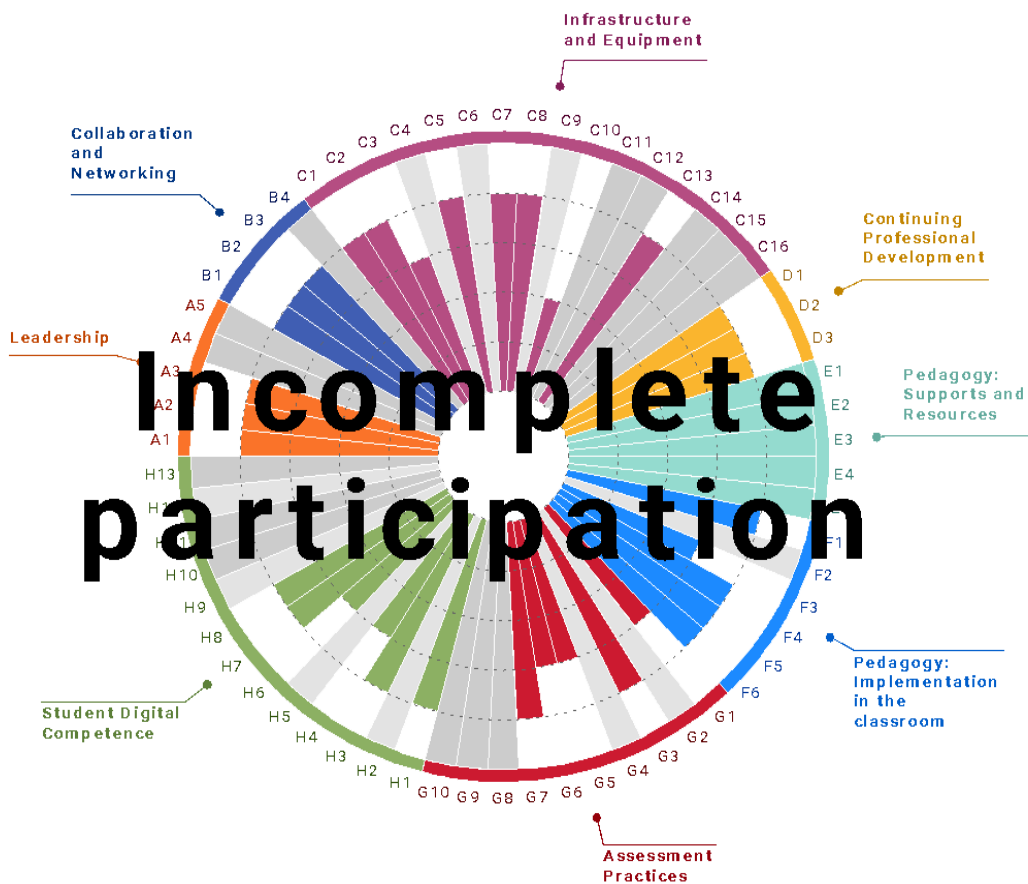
Infrastructure and Equipment

Collaboration and Networking

Continuing Professional Development

Leadership

Pedagogy: Supports and Resources

Pedagogy: Implementation in the classroom

Student Digital Competence

Assessment Practices

C1 C2 C3 C4 C5 C6 C7 C8 C9 C10 C11 C12 C13 C14 C15 C16

D1 D2 D3

E1 E2 E3 E4

F1 F2 F3 F4 F5 F6

G1 G2 G3 G4 G5 G6 G7 G8 G9 G10

H1 H2 H3 H4 H5 H6 H7 H8 H9 H10 H1 H1 H13

A1 A2 A3 A4 A5

B1 B2 B3 B4

Incomplete participation